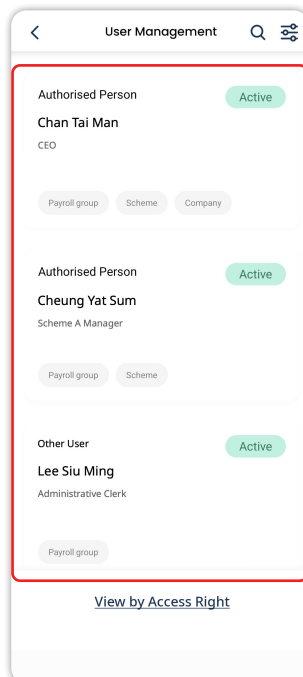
User Management

Authorised Person
Active
Chan Tai Man
CEO
Payroll group
Scheme
Company

Authorised Person
Active
Cheung Yat Sum
Scheme A Manager
Payroll group
Scheme

Other User
Active
Lee Siu Ming
Administrative Clerk
Payroll group

View by Access Right